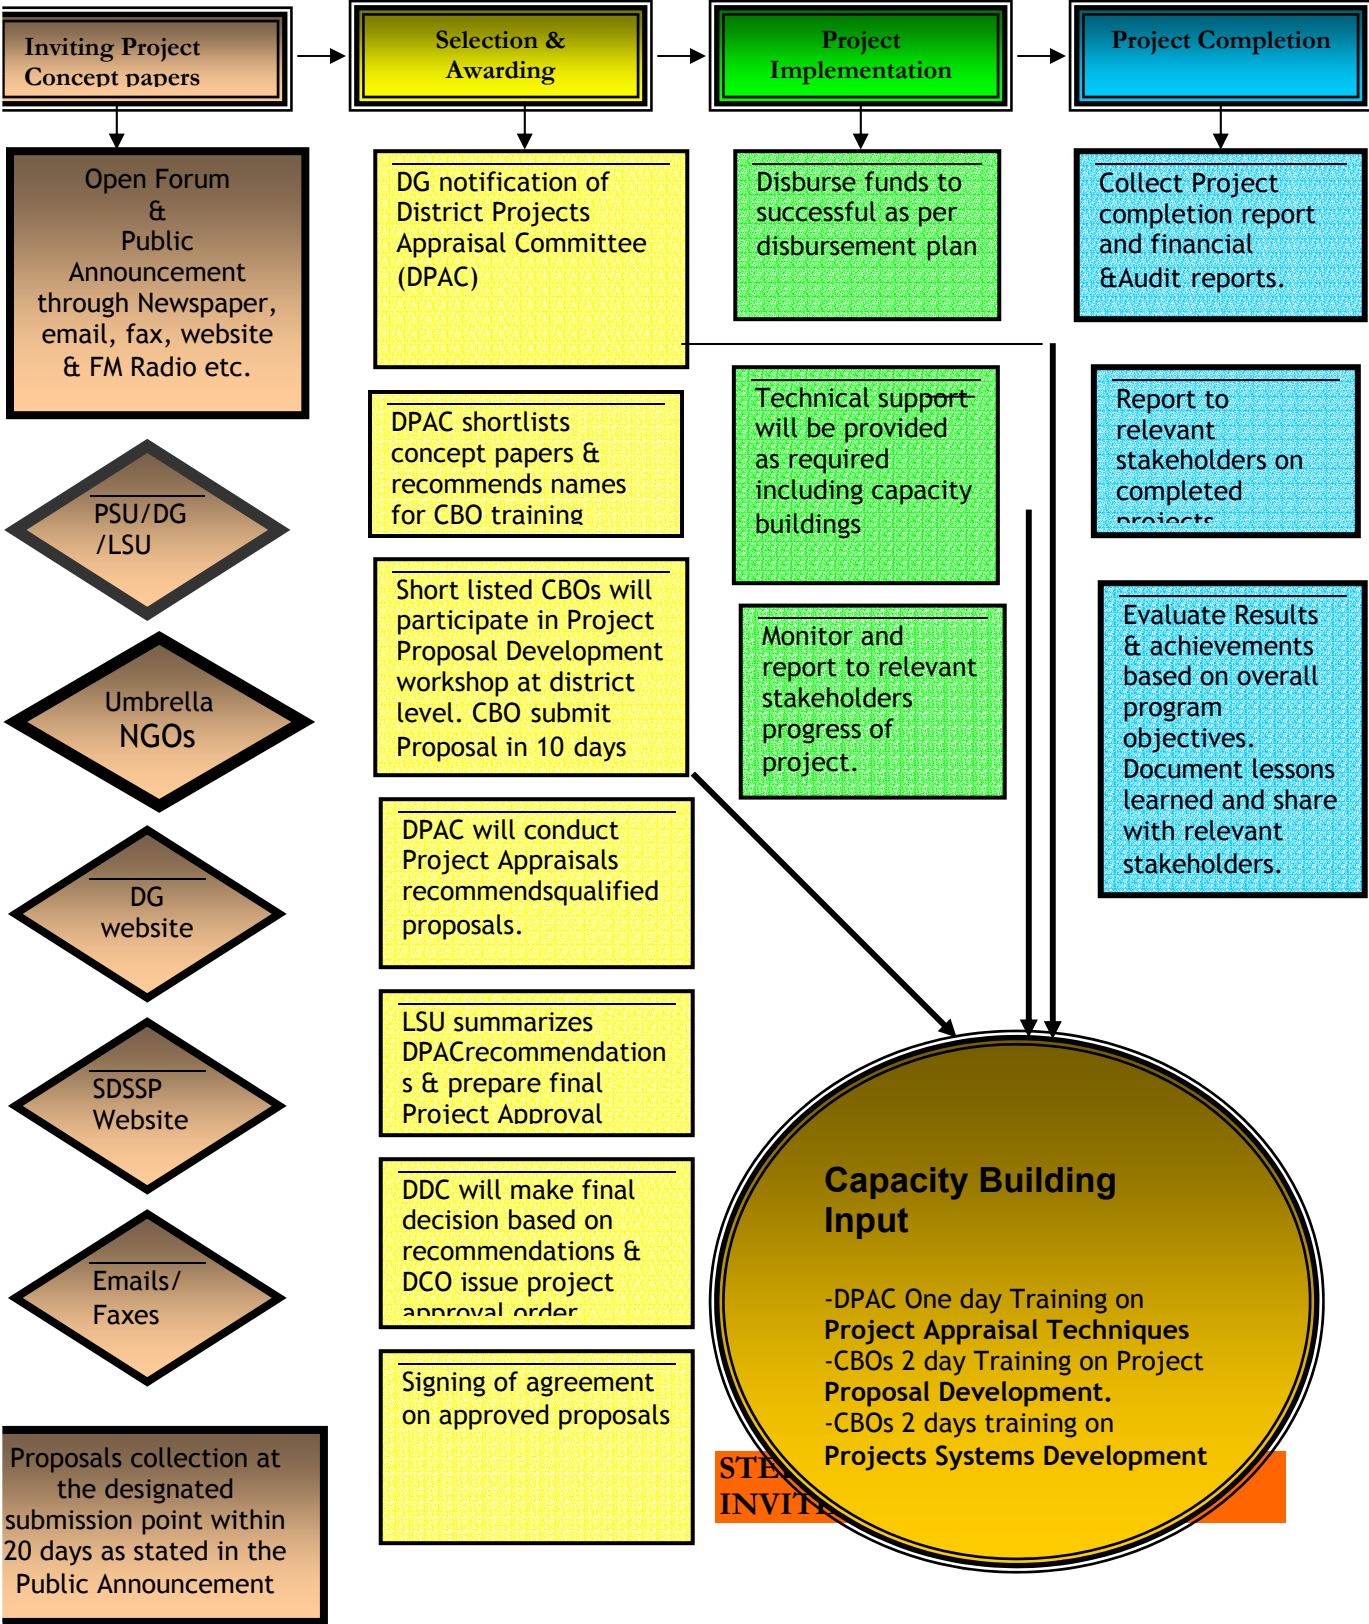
Inviting Project Concept papers

Selection & Awarding

Project Implementation

Project Completion

Open Forum & Public Announcement through Newspaper, email, fax, website & FM Radio etc.

PSU/DG /LSU

Umbrella NGOs

DG website

SDSSP Website

Emails/ Faxes

Proposals collection at the designated submission point within 20 days as stated in the Public Announcement

DG notification of District Projects Appraisal Committee (DPAC)

DPAC shortlists concept papers & recommends names for CBO training

Short listed CBOs will participate in Project Proposal Development workshop at district level. CBO submit Proposal in 10 days

DPAC will conduct Project Appraisals recommendsqualified proposals.

LSU summarizes DPACrecommendations & prepare final Project Approval

DDC will make final decision based on recommendations & DCO issue project approval order

Signing of agreement on approved proposals

Disburse funds to successful as per disbursement plan

Technical support will be provided as required including capacity buildings

Monitor and report to relevant stakeholders progress of project.

Collect Project completion report and financial &Audit reports.

Report to relevant stakeholders on completed projects

Evaluate Results & achievements based on overall program objectives. Document lessons learned and share with relevant stakeholders.

Capacity Building Input

-DPAC One day Training on **Project Appraisal Techniques**
-CBOs 2 day Training on Project **Proposal Development.**
-CBOs 2 days training on **Projects Systems Development**

STE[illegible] INVIT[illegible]